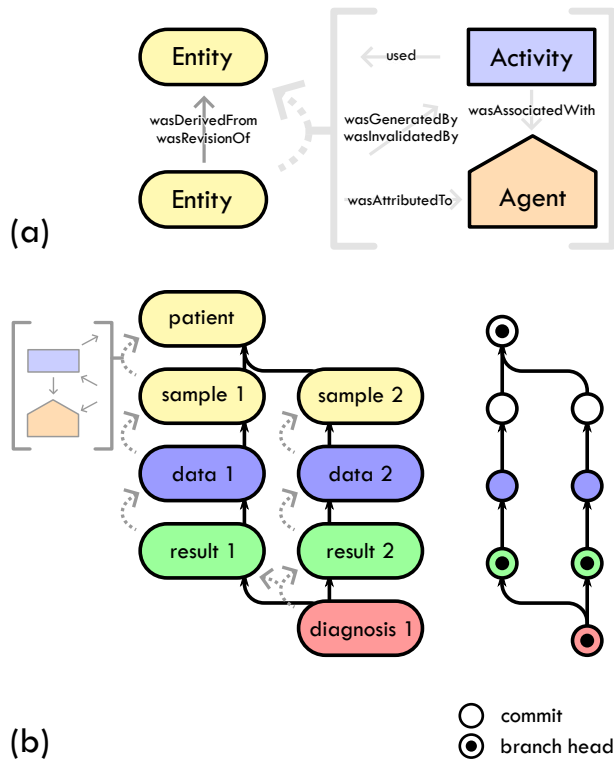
Entity

wasDerivedFrom
wasRevisionOf

Entity

used

Activity

wasGeneratedBy
wasInvalidatedBy

wasAssociatedWith

wasAttributedTo

Agent

(a)

patient

sample 1

sample 2

data 1

data 2

result 1

result 2

diagnosis 1

commit

branch head

(b)